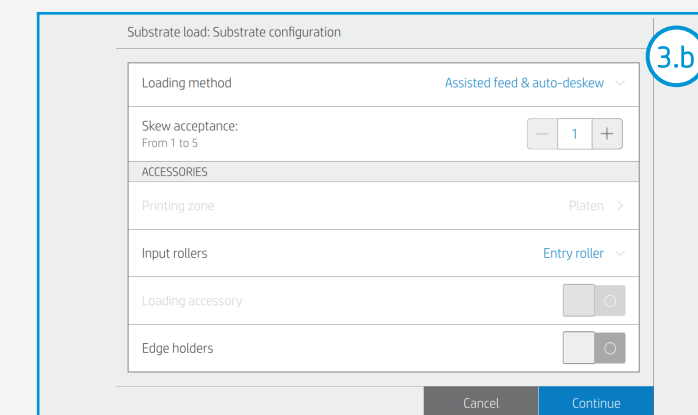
Substrate load: Substrate configuration

3.b

Loading method
Assisted feed & auto-deskew

Skew acceptance:
From 1 to 5
– 1 +

ACCESSORIES

Printing zone
Platen

Input rollers
Entry roller

Loading accessory

Edge holders

Cancel
Continue